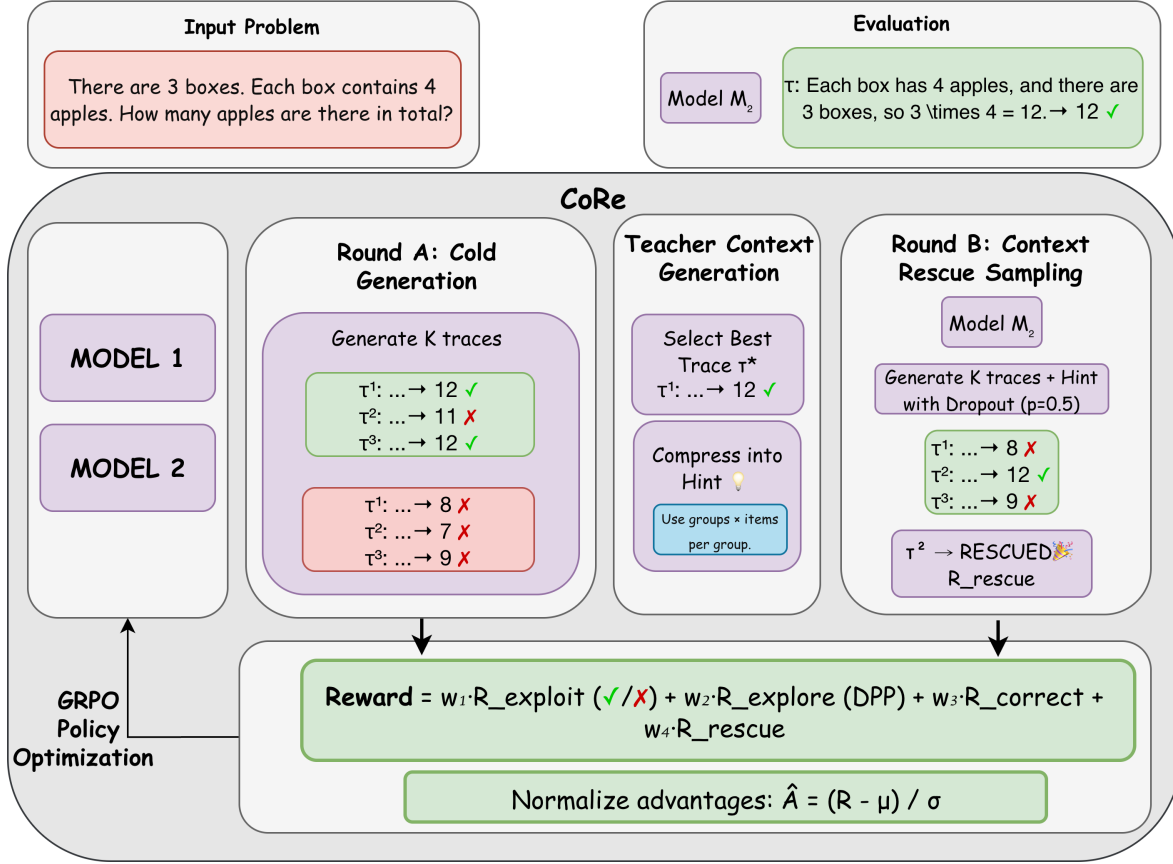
Input Problem

There are 3 boxes. Each box contains 4 apples. How many apples are there in total?

Evaluation

Model $M_2$

τ: Each box has 4 apples, and there are 3 boxes, so 3 \times 4 = 12.→ 12 ✓

CoRe

MODEL 1

MODEL 2

Round A: Cold Generation

Generate K traces

$τ^1$: ...→ 12 ✓
$τ^2$: ...→ 11 ✗
$τ^3$: ...→ 12 ✓

$τ^1$: ...→ 8 ✗
$τ^2$: ...→ 7 ✗
$τ^3$: ...→ 9 ✗

Teacher Context Generation

Select Best Trace τ*
$τ^1$: ...→ 12 ✓

Compress into Hint 💡

Use groups × items per group.

Round B: Context Rescue Sampling

Model $M_2$

Generate K traces + Hint with Dropout (p=0.5)

$τ^1$: ...→ 8 ✗
$τ^2$: ...→ 12 ✓
$τ^3$: ...→ 9 ✗

$τ^2$ → RESCUED🎉
R_rescue

GRPO Policy Optimization

Reward = $w_1$·R_exploit (✓/✗) + $w_2$·R_explore (DPP) + $w_3$·R_correct + $w_4$·R_rescue

Normalize advantages: $\hat{A}$ = (R - μ) / σ